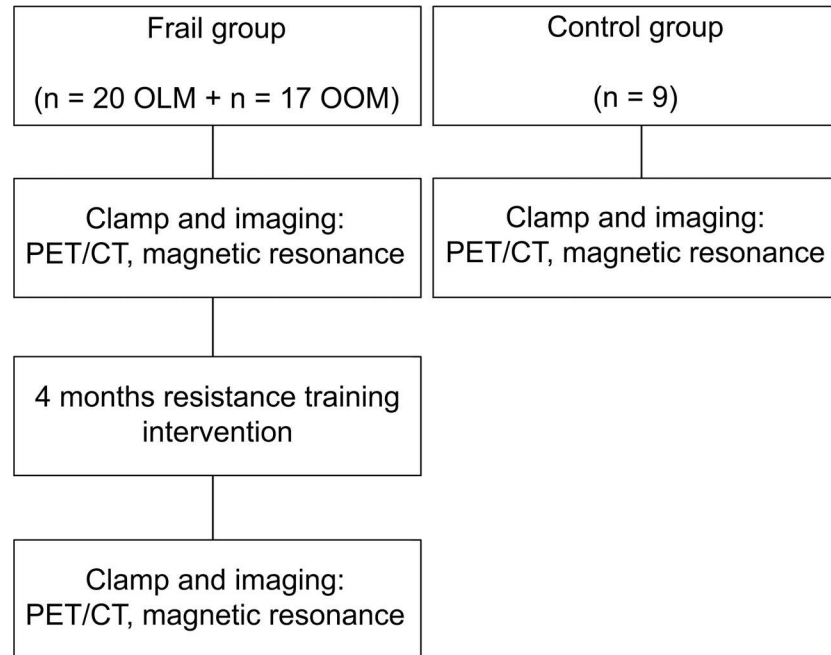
Frail group

(n = 20 OLM + n = 17 OOM)

Clamp and imaging: PET/CT, magnetic resonance

4 months resistance training intervention

Clamp and imaging: PET/CT, magnetic resonance

Control group

(n = 9)

Clamp and imaging: PET/CT, magnetic resonance